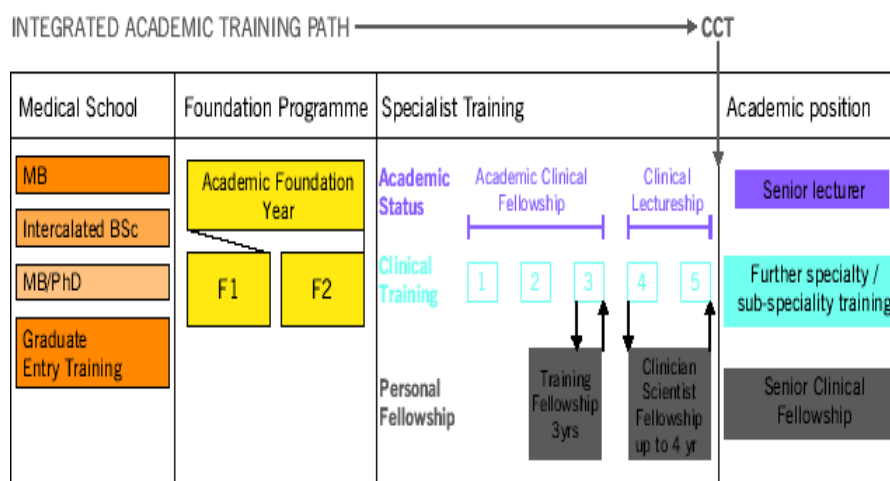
INTEGRATED ACADEMIC TRAINING PATH CCT

Medical School

Foundation Programme

Specialist Training

Academic position

MB

Intercalated BSc

MB/PhD

Graduate Entry Training

Academic Foundation Year

F1

F2

Academic Status

Academic Clinical Fellowship

Clinical Lectureship

Clinical Training

1

2

3

4

5

Personal Fellowship

Training Fellowship 3yrs

Clinician Scientist Fellowship up to 4 yr

Senior lecturer

Further specialty / sub-speciality training

Senior Clinical Fellowship